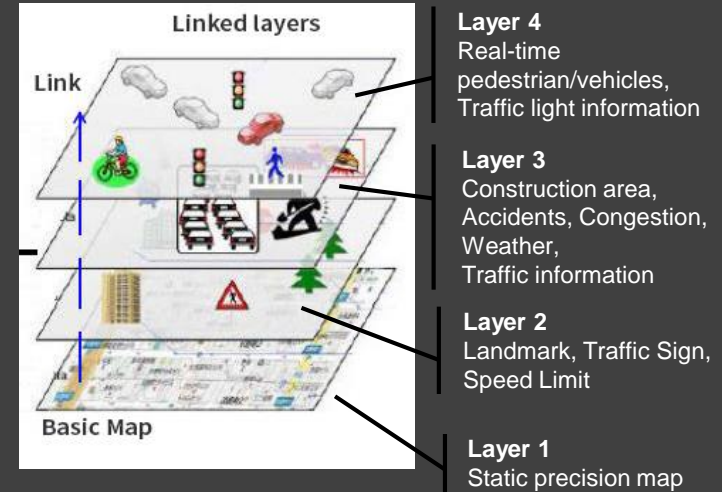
Linked layers

Link

Basic Map

Layer 4
Real-time pedestrian/vehicles, Traffic light information

Layer 3
Construction area, Accidents, Congestion, Weather, Traffic information

Layer 2
Landmark, Traffic Sign, Speed Limit

Layer 1
Static precision map